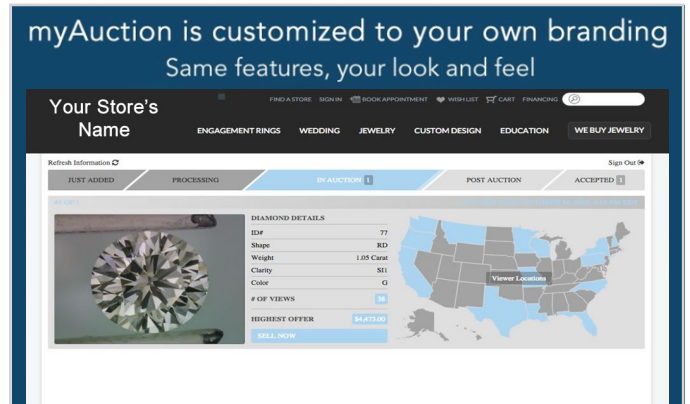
myAuction is customized to your own branding
Same features, your look and feel

Your Store's Name

FIND A STORE SIGN IN BOOK APPOINTMENT WISH LIST CART FINANCING

ENGAGEMENT RINGS WEDDING JEWELRY CUSTOM DESIGN EDUCATION WE BUY JEWELRY

Refresh Information

Sign Out

JUST ADDED PROCESSING IN AUCTION 1 POST AUCTION ACCEPTED 1

1 OF 1

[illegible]

DIAMOND DETAILS

| | |
|---|---|
| ID# | 77 |
| Shape | RD |
| Weight | 1.05 Carat |
| Clarity | SI1 |
| Color | G |

# OF VIEWS 38

HIGHEST OFFER $4,473.00

SELL NOW

Viewer Locations